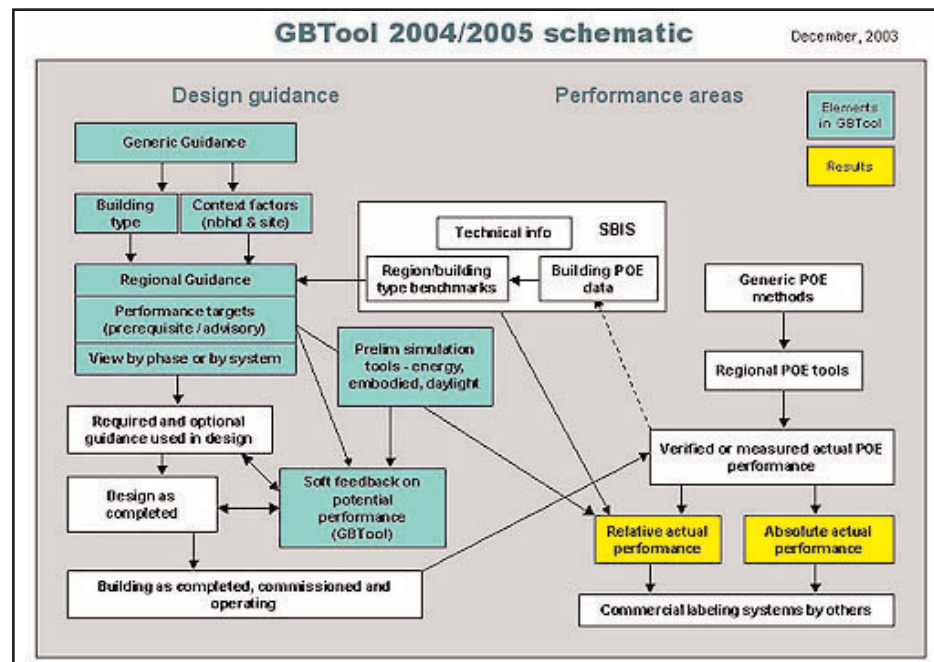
GBTool 2004/2005 schematic

December, 2003

Design guidance

Performance areas

Elements in GBTool

Results

Generic Guidance

Building type

Context factors (nbhd & site)

Regional Guidance

Performance targets (prerequisite / advisory)

View by phase or by system

Technical info

SBIS

Region/building type benchmarks

Building POE data

Generic POE methods

Prelim simulation tools - energy, embodied, daylight

Regional POE tools

Required and optional guidance used in design

Verified or measured actual POE performance

Design as completed

Soft feedback on potential performance (GBTool)

Relative actual performance

Absolute actual performance

Building as completed, commissioned and operating

Commercial labeling systems by others